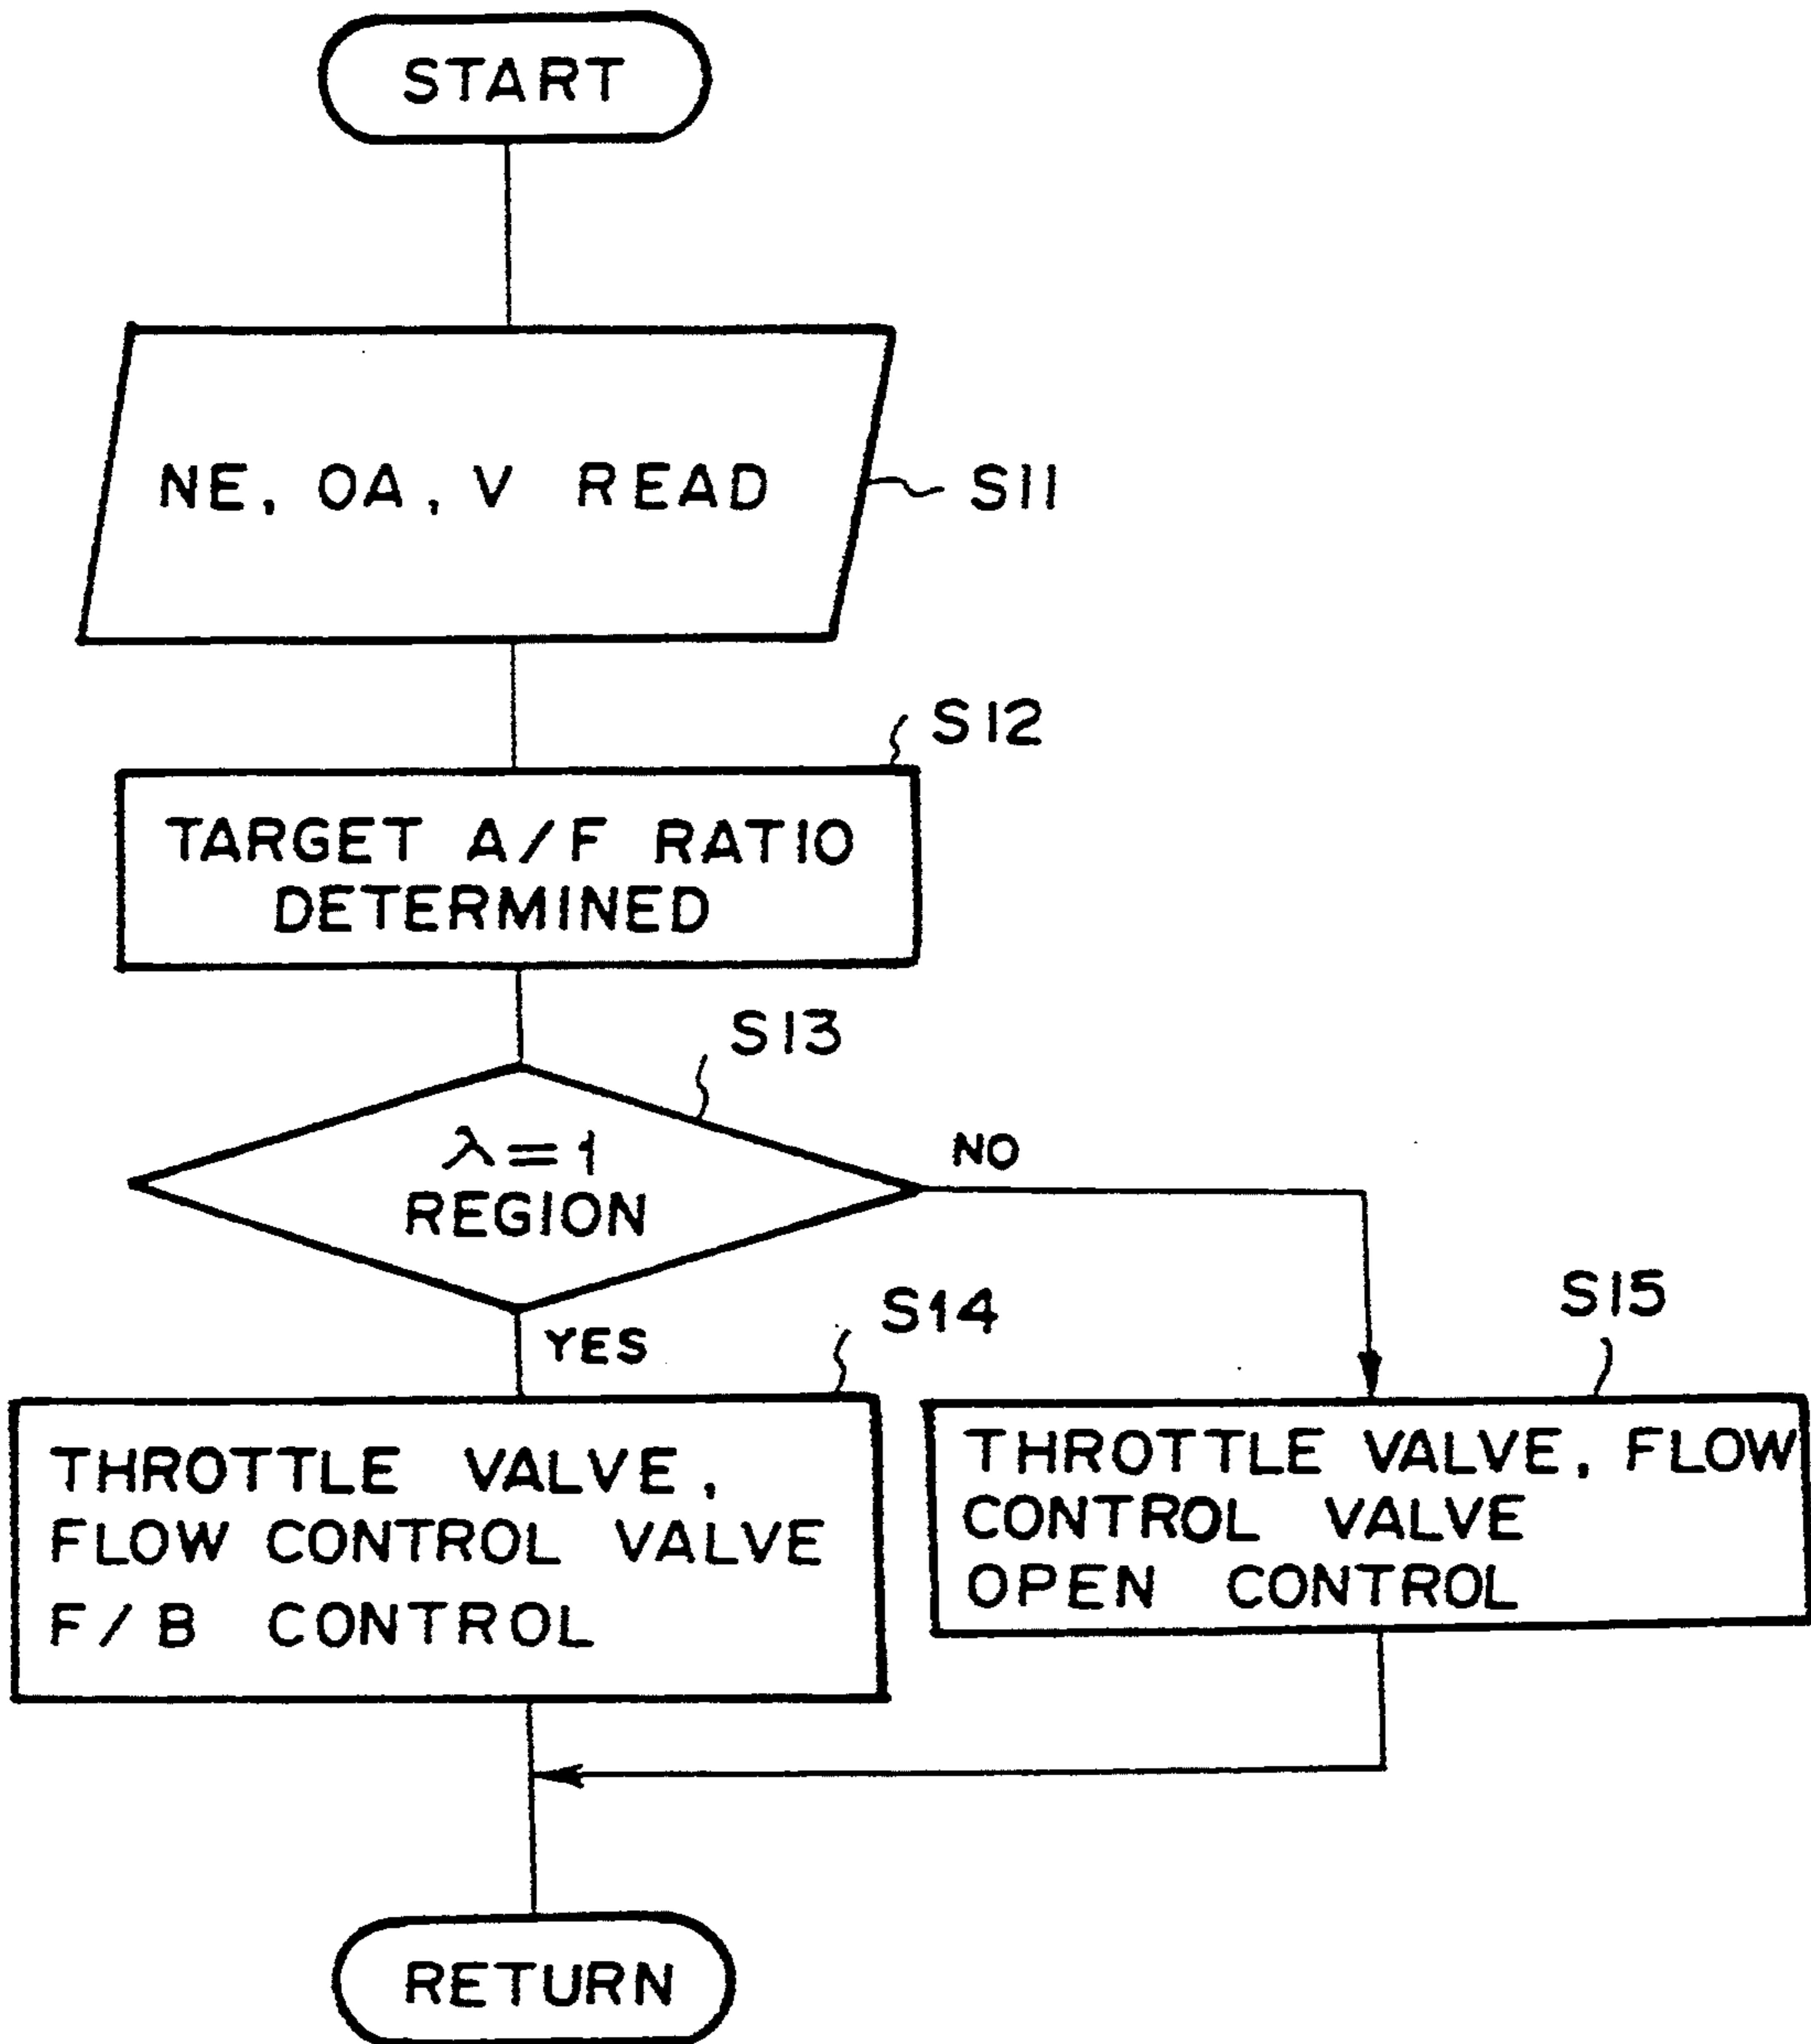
START

NE, OA, V READ

S11

S12

TARGET A/F RATIO DETERMINED

S13

$\lambda=1$ REGION

NO

YES

S14

S15

THROTTLE VALVE, FLOW CONTROL VALVE F/B CONTROL

THROTTLE VALVE, FLOW CONTROL VALVE OPEN CONTROL

RETURN